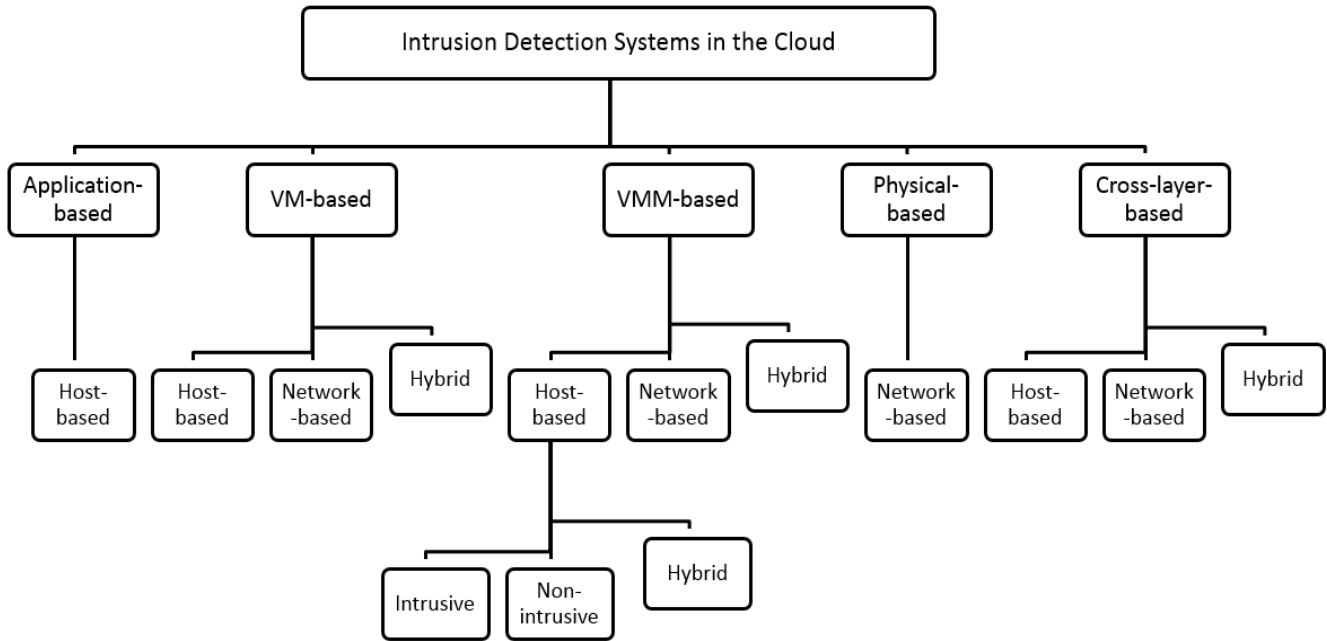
Intrusion Detection Systems in the Cloud

Application-based

VM-based

VMM-based

Physical-based

Cross-layer-based

Host-based

Host-based

Network-based

Hybrid

Host-based

Network-based

Hybrid

Network-based

Host-based

Network-based

Hybrid

Intrusive

Non-intrusive

Hybrid